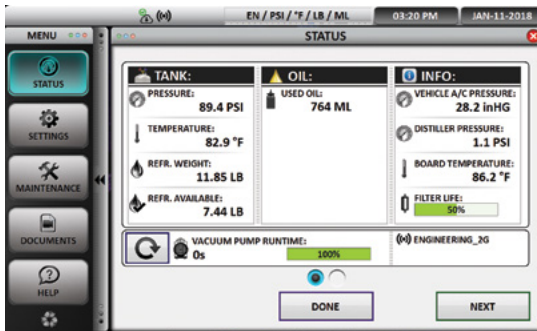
EN / PSI / °F / LB / ML
03:20 PM
JAN-11-2018
MENU
STATUS
STATUS
SETTINGS
MAINTENANCE
DOCUMENTS
HELP

TANK:
PRESSURE:
89.4 PSI
TEMPERATURE:
82.9 °F
REFR. WEIGHT:
11.85 LB
REFR. AVAILABLE:
7.44 LB

OIL:
USED OIL:
764 ML

INFO:
VEHICLE A/C PRESSURE:
28.2 inHG
DISTILLER PRESSURE:
1.1 PSI
BOARD TEMPERATURE:
86.2 °F
FILTER LIFE:
50%

VACUUM PUMP RUNTIME:
0s
100%
ENGINEERING_2G

DONE
NEXT